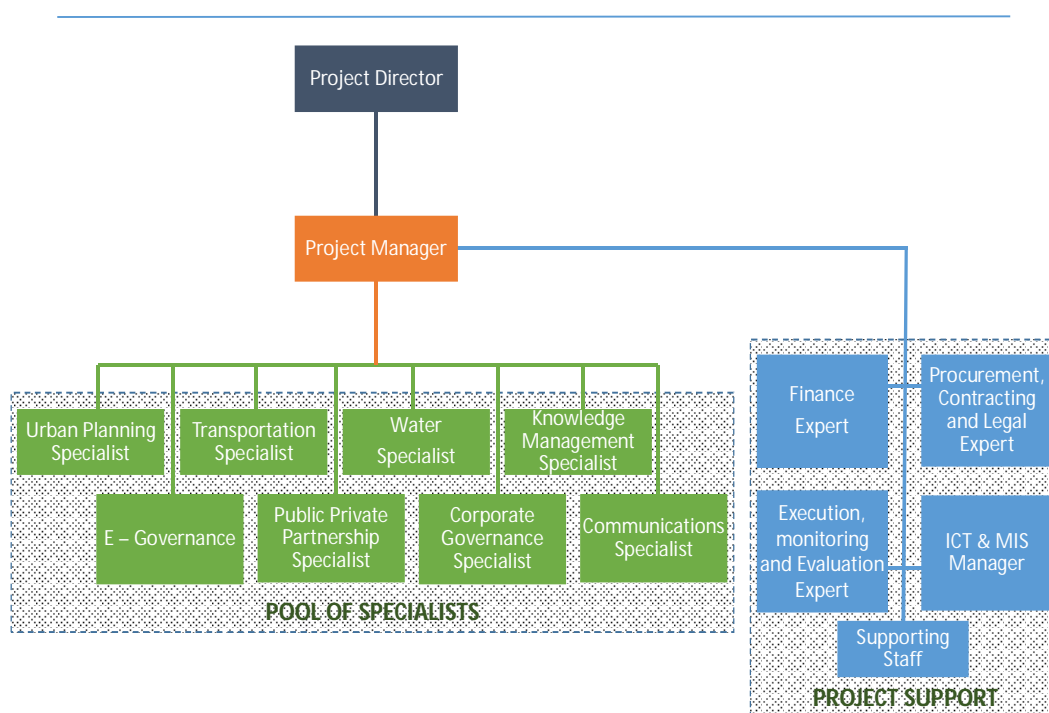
Project Director

Project Manager

Urban Planning Specialist

Transportation Specialist

Water Specialist

Knowledge Management Specialist

E – Governance

Public Private Partnership Specialist

Corporate Governance Specialist

Communications Specialist

POOL OF SPECIALISTS

Finance Expert

Procurement, Contracting and Legal Expert

Execution, monitoring and Evaluation Expert

ICT & MIS Manager

Supporting Staff

PROJECT SUPPORT